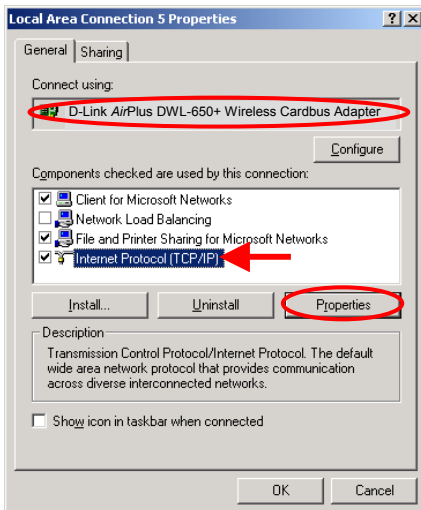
Local Area Connection 5 Properties
? X
General Sharing
Connect using:
D-Link AirPlus DWL-650+ Wireless Cardbus Adapter
Configure
Components checked are used by this connection:
Client for Microsoft Networks
Network Load Balancing
File and Printer Sharing for Microsoft Networks
Internet Protocol (TCP/IP)
Install...
Uninstall
Properties
Description
Transmission Control Protocol/Internet Protocol. The default wide area network protocol that provides communication across diverse interconnected networks.
Show icon in taskbar when connected
OK
Cancel